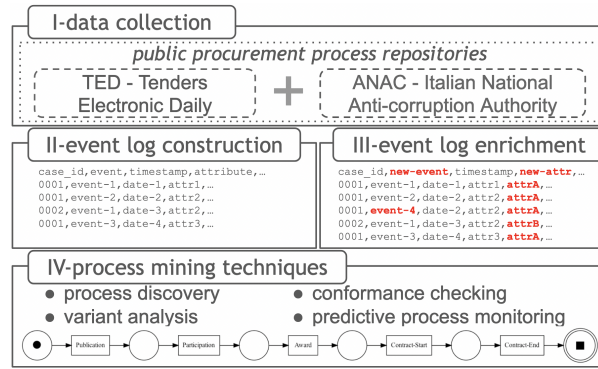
I-data collection

public procurement process repositories

TED - Tenders Electronic Daily

+

ANAC - Italian National Anti-corruption Authority

II-event log construction

case_id,event,timestamp,attribute,…
0001,event-1,date-1,attr1,…
0001,event-2,date-2,attr2,…
0002,event-1,date-3,attr2,…
0001,event-3,date-4,attr3,…

III-event log enrichment

case_id,new-event,timestamp,new-attr,…
0001,event-1,date-1,attr1,attrA,…
0001,event-2,date-2,attr2,attrA,…
0001,event-4,date-2,attr2,attrA,…
0002,event-1,date-3,attr2,attrB,…
0001,event-3,date-4,attr3,attrA,…

IV-process mining techniques

• process discovery
• variant analysis
• conformance checking
• predictive process monitoring

Publication
Participation
Award
Contract-Start
Contract-End